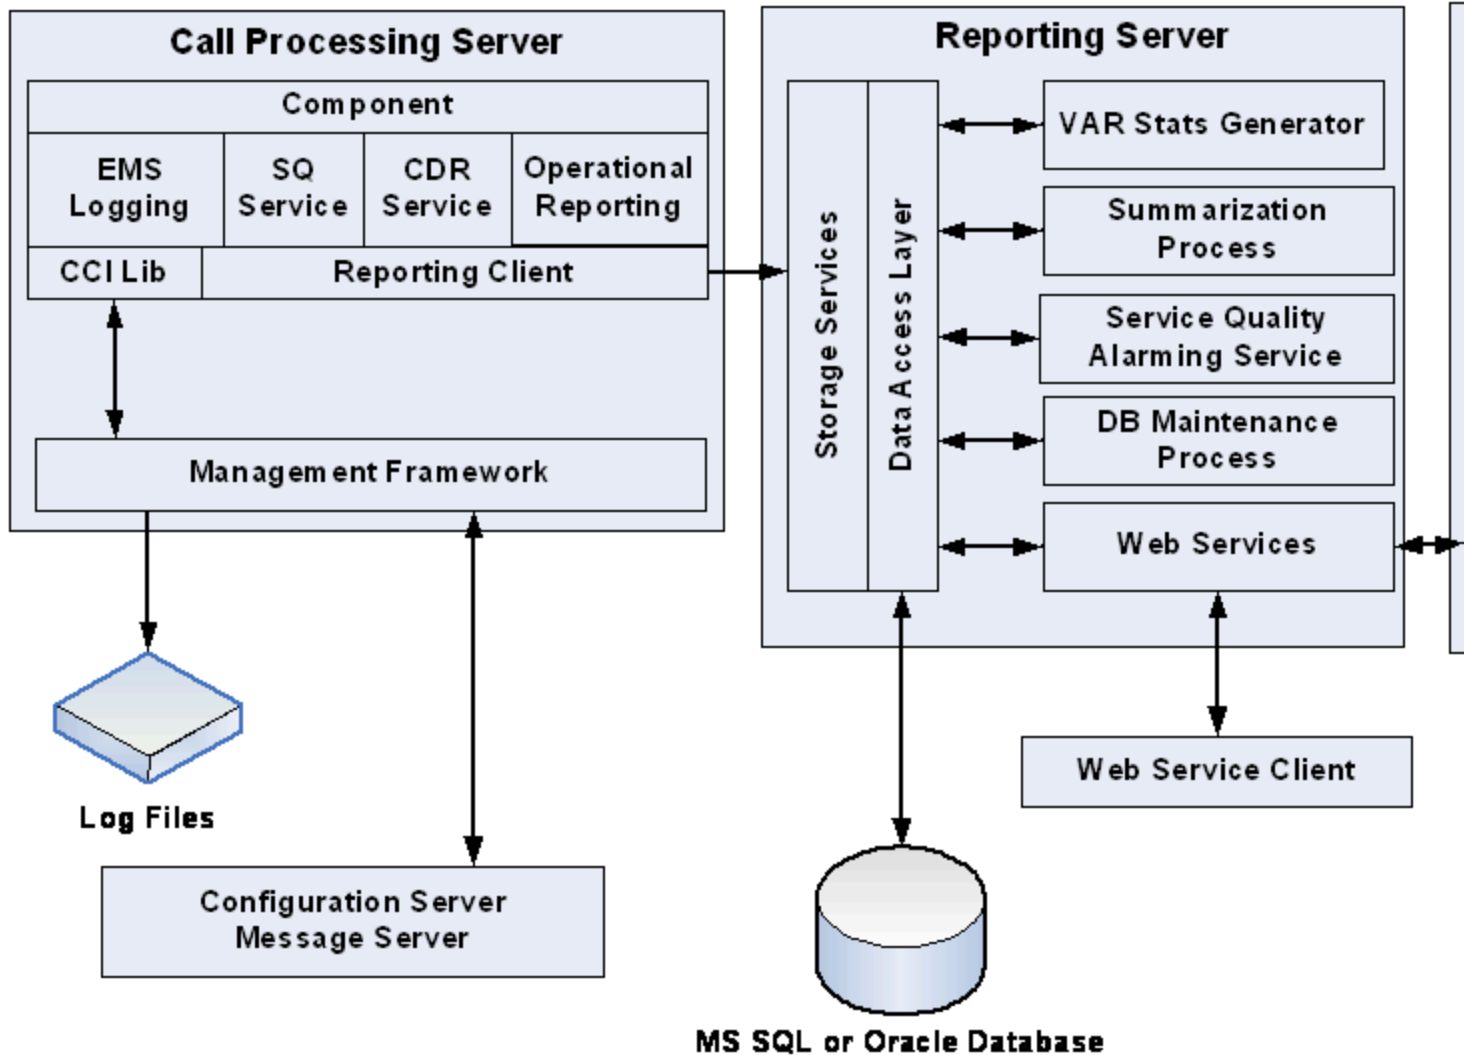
Call Processing Server

Component

EMS Logging

SQ Service

CDR Service

Operational Reporting

CCI Lib

Reporting Client

Management Framework

Log Files

Configuration Server
Message Server

Reporting Server

Storage Services

Data Access Layer

VAR Stats Generator

Summarization Process

Service Quality Alarming Service

DB Maintenance Process

Web Services

Web Service Client

MS SQL or Oracle Database